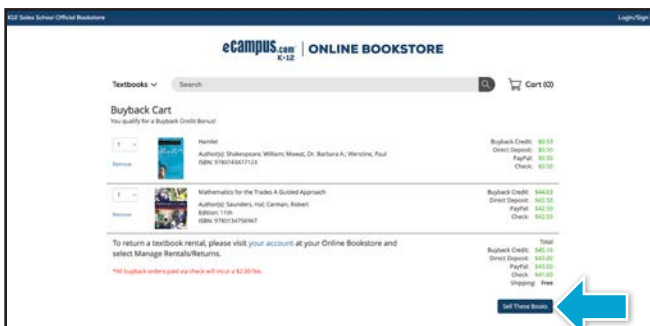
K12 Sales School Official Bookstore

Login/Sign

eCampus.com K-12 | ONLINE BOOKSTORE

Textbooks

Search

Cart (0)

Buyback Cart

You qualify for a Buyback Credit Bonus!

1

Remove

Hamlet

Author(s): Shakespeare, William; Mowat, Dr. Barbara A.; Werstine, Paul

ISBN: 9780743477123

Buyback Credit: $3.55
Direct Deposit: $3.50
PayPal: $0.00
Check: $3.50

1

Remove

Mathematics for the Trades A Guided Approach

Author(s): Saunders, Hal; Carman, Robert

Edition: 11th

ISBN: 9780134756967

Buyback Credit: $44.63
Direct Deposit: $42.50
PayPal: $42.50
Check: $42.50

To return a textbook rental, please visit your account at your Online Bookstore and select Manage Rentals/Returns.

*All buyback orders paid via check will incur a $2.00 fee.

Total
Buyback Credit: $45.19
Direct Deposit: $43.00
PayPal: $43.00
Check: $41.00
Shipping: Free

Sell These Books